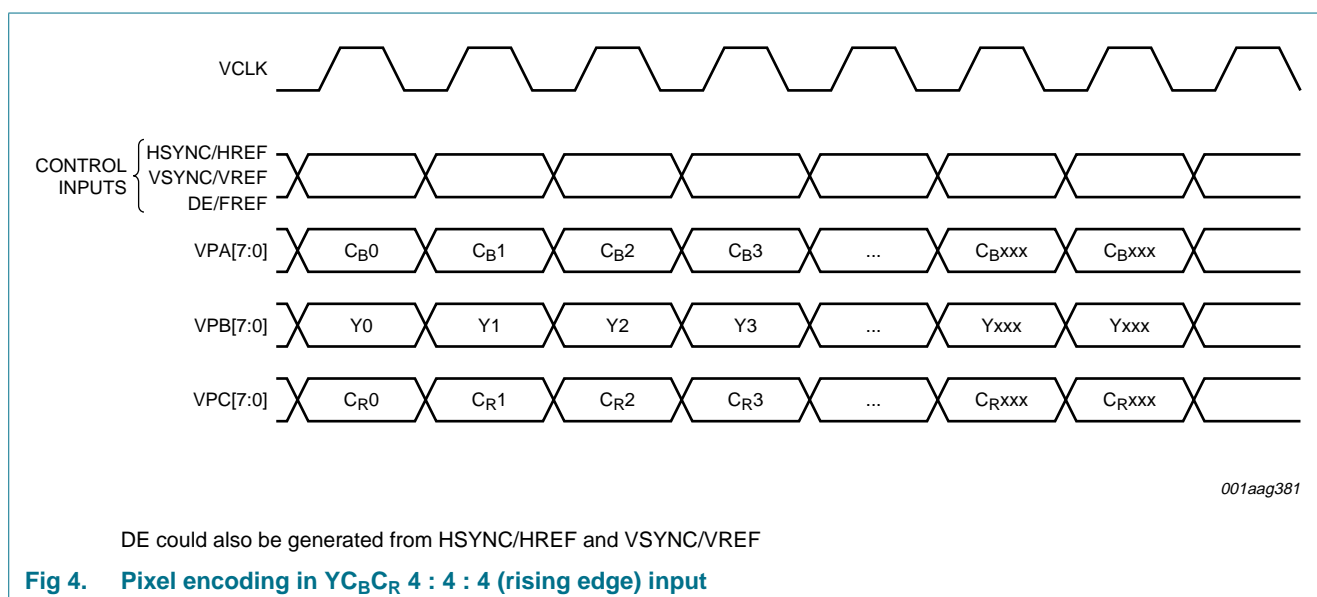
VCLK

CONTROL INPUTS HSYNC/HREF VSYNC/VREF DE/FREF

VPA[7:0] $C_B0$ $C_B1$ $C_B2$ $C_B3$ ... $C_Bxxx$ $C_Bxxx$

VPB[7:0] Y0 Y1 Y2 Y3 ... Yxxx Yxxx

VPC[7:0] $C_R0$ $C_R1$ $C_R2$ $C_R3$ ... $C_Rxxx$ $C_Rxxx$

001aag381

DE could also be generated from HSYNC/HREF and VSYNC/VREF

Fig 4. Pixel encoding in $YC_BC_R$ 4 : 4 : 4 (rising edge) input